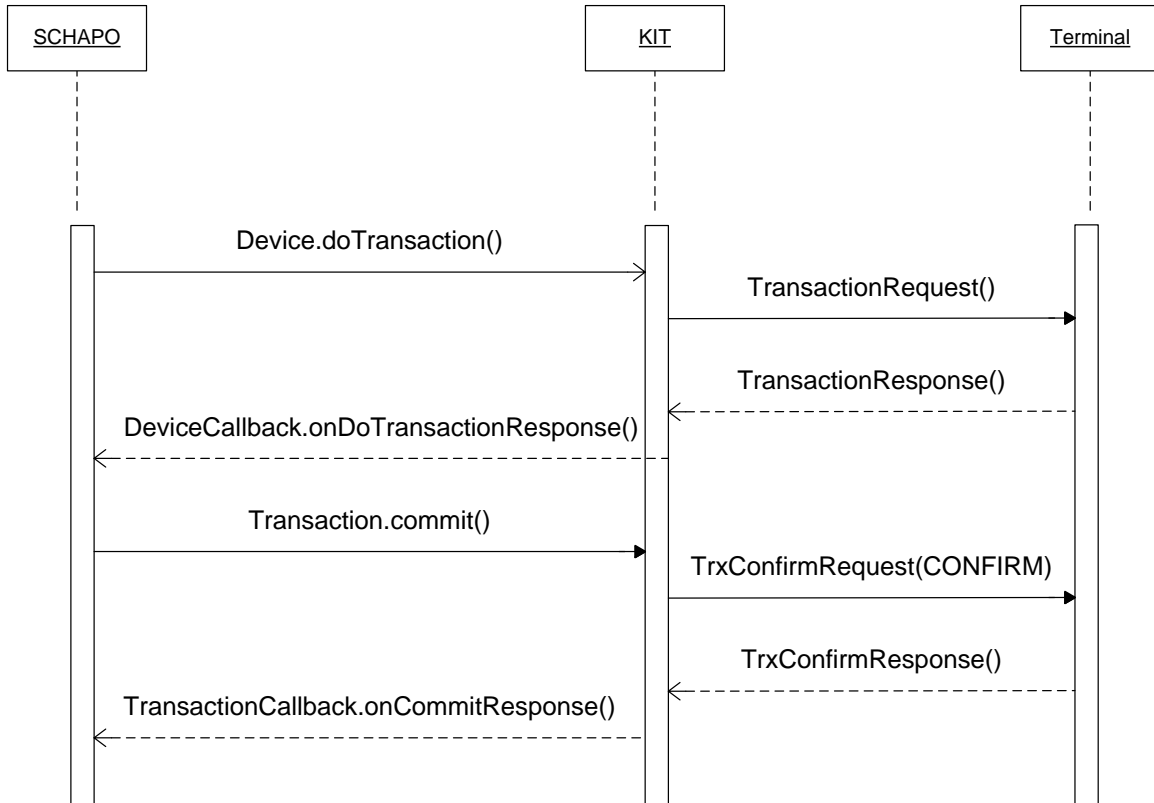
SCHAPO

KIT

Terminal

Device.doTransaction()

TransactionRequest()

TransactionResponse()

DeviceCallback.onDoTransactionResponse()

Transaction.commit()

TrxConfirmRequest(CONFIRM)

TrxConfirmResponse()

TransactionCallback.onCommitResponse()